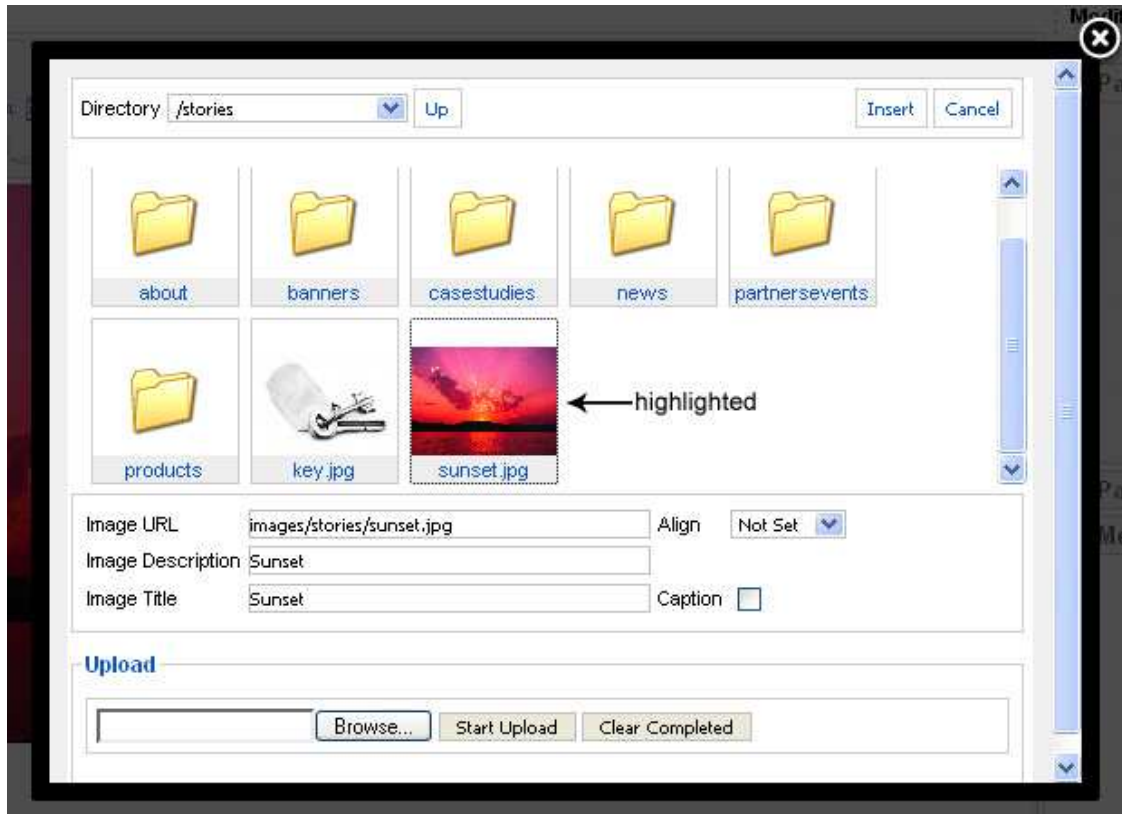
Directory /stories Up Insert Cancel

about banners casestudies news partnersevents

products key.jpg sunset.jpg

highlighted

Image URL images/stories/sunset.jpg Align Not Set

Image Description Sunset

Image Title Sunset Caption

Upload

Browse... Start Upload Clear Completed